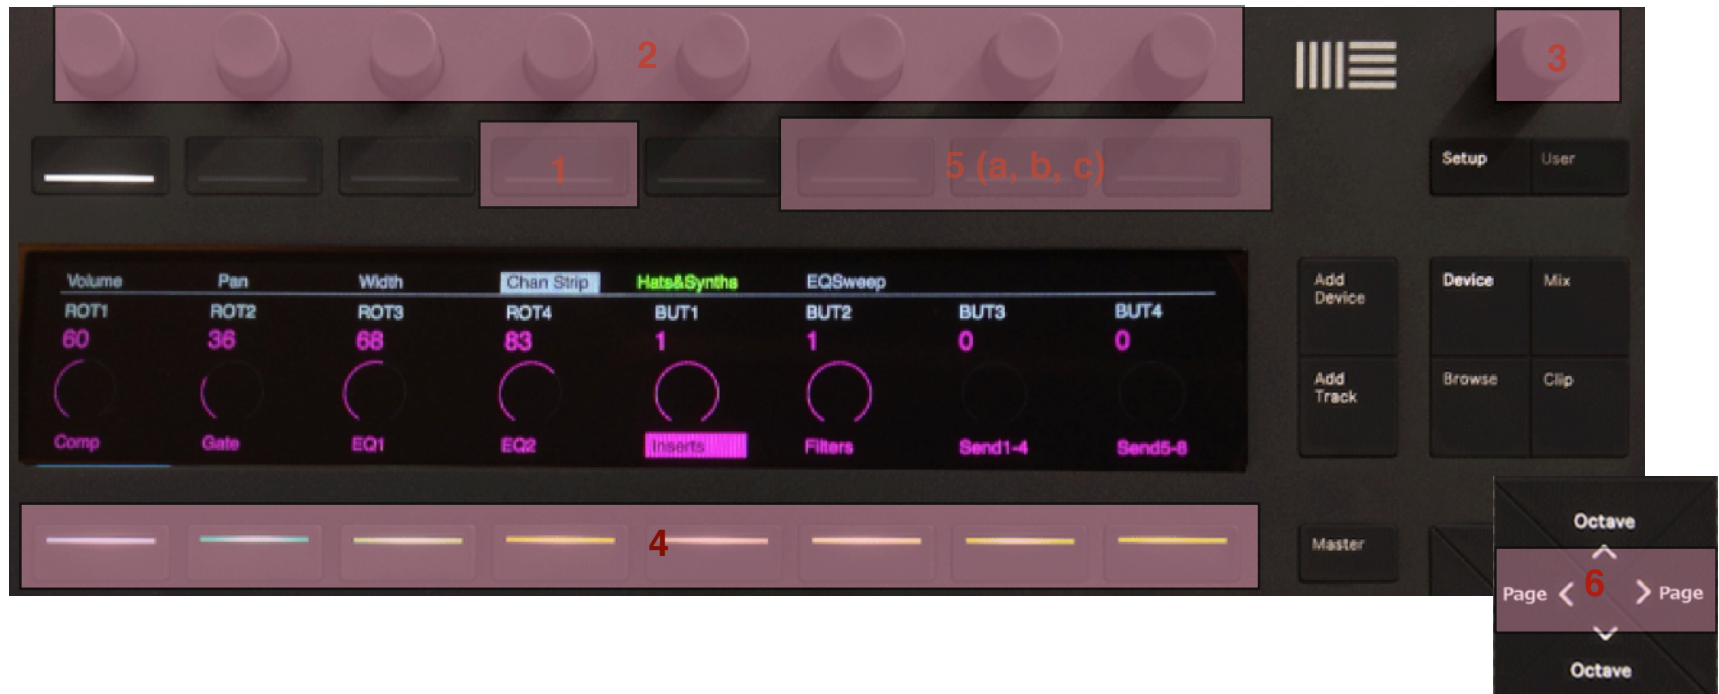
2

3

1

5 (a, b, c)

Setup User

Volume Pan Width Chan Strip Hats&Synths EQSweep

| ROT1 | ROT2 | ROT3 | ROT4 | BUT1 | BUT2 | BUT3 | BUT4 |
|---|---|---|---|---|---|---|---|
| 60 | 36 | 68 | 83 | 1 | 1 | 0 | 0 |
| Comp | Gate | EQ1 | EQ2 | Inserts | Filters | Send1-4 | Send5-8 |

Add Device

Add Track

Device Mix

Browse Clip

4

Master

Octave

Page 6 Page

Octave